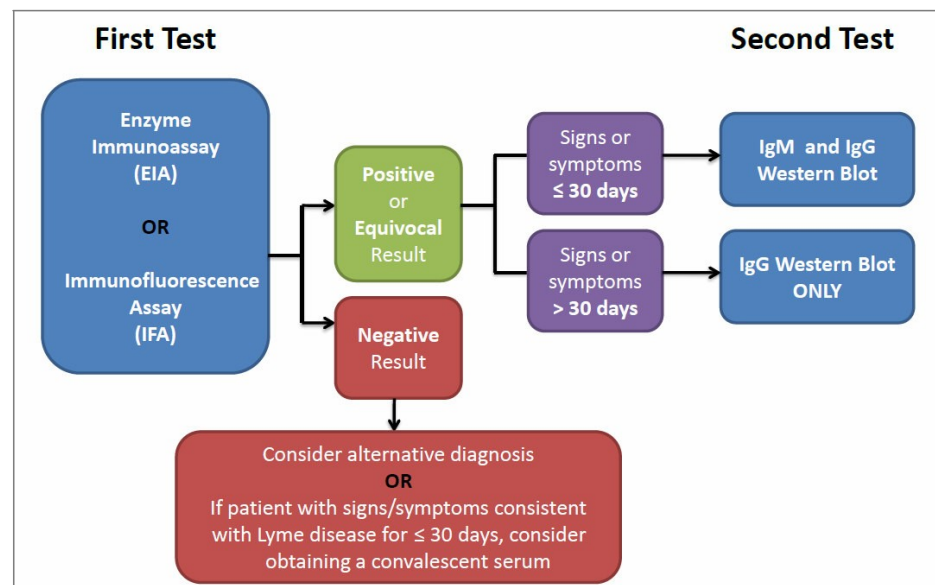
First Test

Second Test

Enzyme Immunoassay (EIA)

OR

Immunofluorescence Assay (IFA)

Positive or Equivocal Result

Negative Result

Signs or symptoms ≤ 30 days

Signs or symptoms > 30 days

IgM and IgG Western Blot

IgG Western Blot ONLY

Consider alternative diagnosis
OR
If patient with signs/symptoms consistent with Lyme disease for ≤ 30 days, consider obtaining a convalescent serum